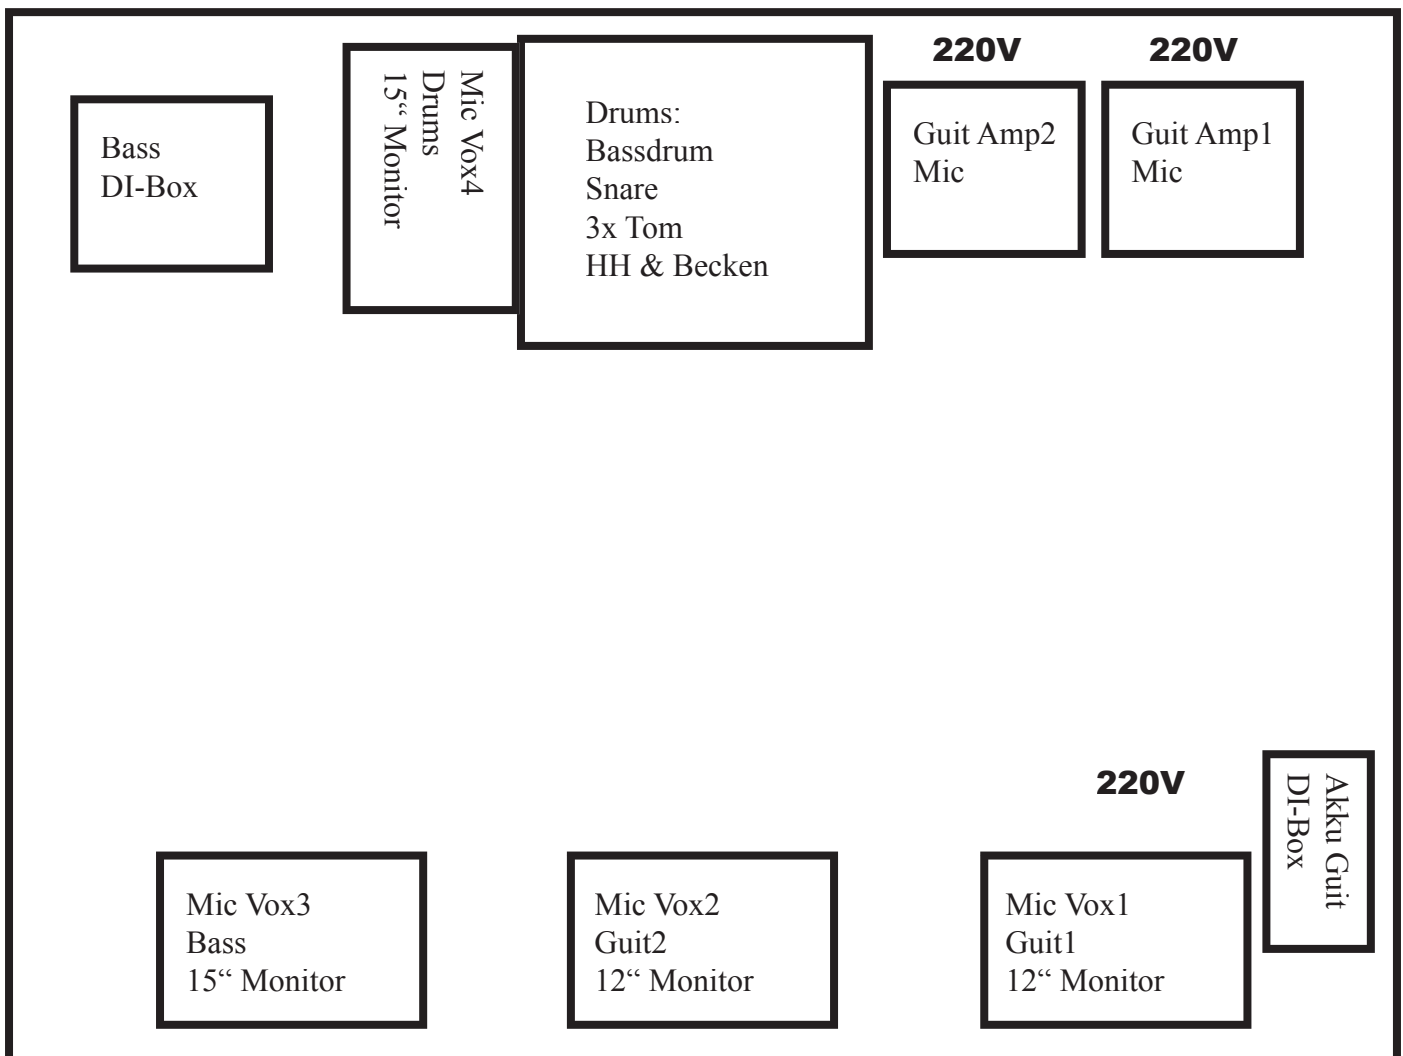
Bass
DI-Box

Mic Vox4
Drums
15" Monitor

Drums:
Bassdrum
Snare
3x Tom
HH & Becken

220V

Guit Amp2
Mic

220V

Guit Amp1
Mic

220V

Akku Guit
DI-Box

Mic Vox3
Bass
15" Monitor

Mic Vox2
Guit2
12" Monitor

Mic Vox1
Guit1
12" Monitor